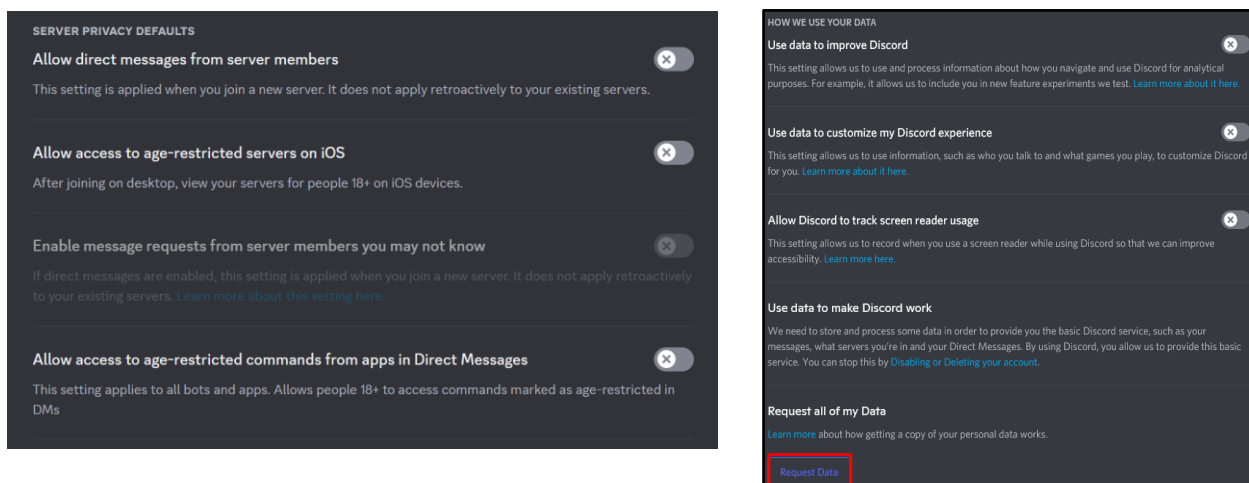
SERVER PRIVACY DEFAULTS

Allow direct messages from server members

This setting is applied when you join a new server. It does not apply retroactively to your existing servers.

Allow access to age-restricted servers on iOS

After joining on desktop, view your servers for people 18+ on iOS devices.

Enable message requests from server members you may not know

If direct messages are enabled, this setting is applied when you join a new server. It does not apply retroactively to your existing servers. Learn more about this setting here.

Allow access to age-restricted commands from apps in Direct Messages

This setting applies to all bots and apps. Allows people 18+ to access commands marked as age-restricted in DMs

HOW WE USE YOUR DATA

Use data to improve Discord

This setting allows us to use and process information about how you navigate and use Discord for analytical purposes. For example, it allows us to include you in new feature experiments we test. Learn more about it here.

Use data to customize my Discord experience

This setting allows us to use information, such as who you talk to and what games you play, to customize Discord for you. Learn more about it here.

Allow Discord to track screen reader usage

This setting allows us to record when you use a screen reader while using Discord so that we can improve accessibility. Learn more here.

Use data to make Discord work

We need to store and process some data in order to provide you the basic Discord service, such as your messages, what servers you're in and your Direct Messages. By using Discord, you allow us to provide this basic service. You can stop this by Disabling or Deleting your account.

Request all of my Data

Learn more about how getting a copy of your personal data works.

Request Data